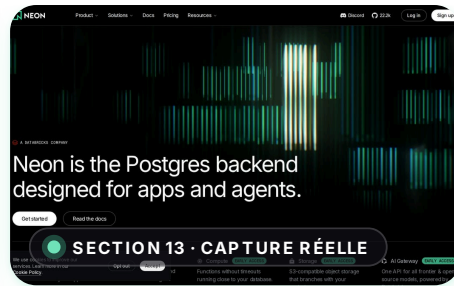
NEON Product Solutions Docs Pricing Resources

Discord 22.2k Log in Sign up

A DATABRICKS COMPANY

Neon is the Postgres backend designed for apps and agents.

Get started Read the docs

SECTION 13 · CAPTURE RÉELLE

We use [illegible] services. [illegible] Cookie Policy

Opt out Accept

Compute Functions without timeouts running close to your database.

Storage S3-compatible object storage that branches with your

AI Gateway EARLY ACCESS One API for all frontier & open source models, powered by